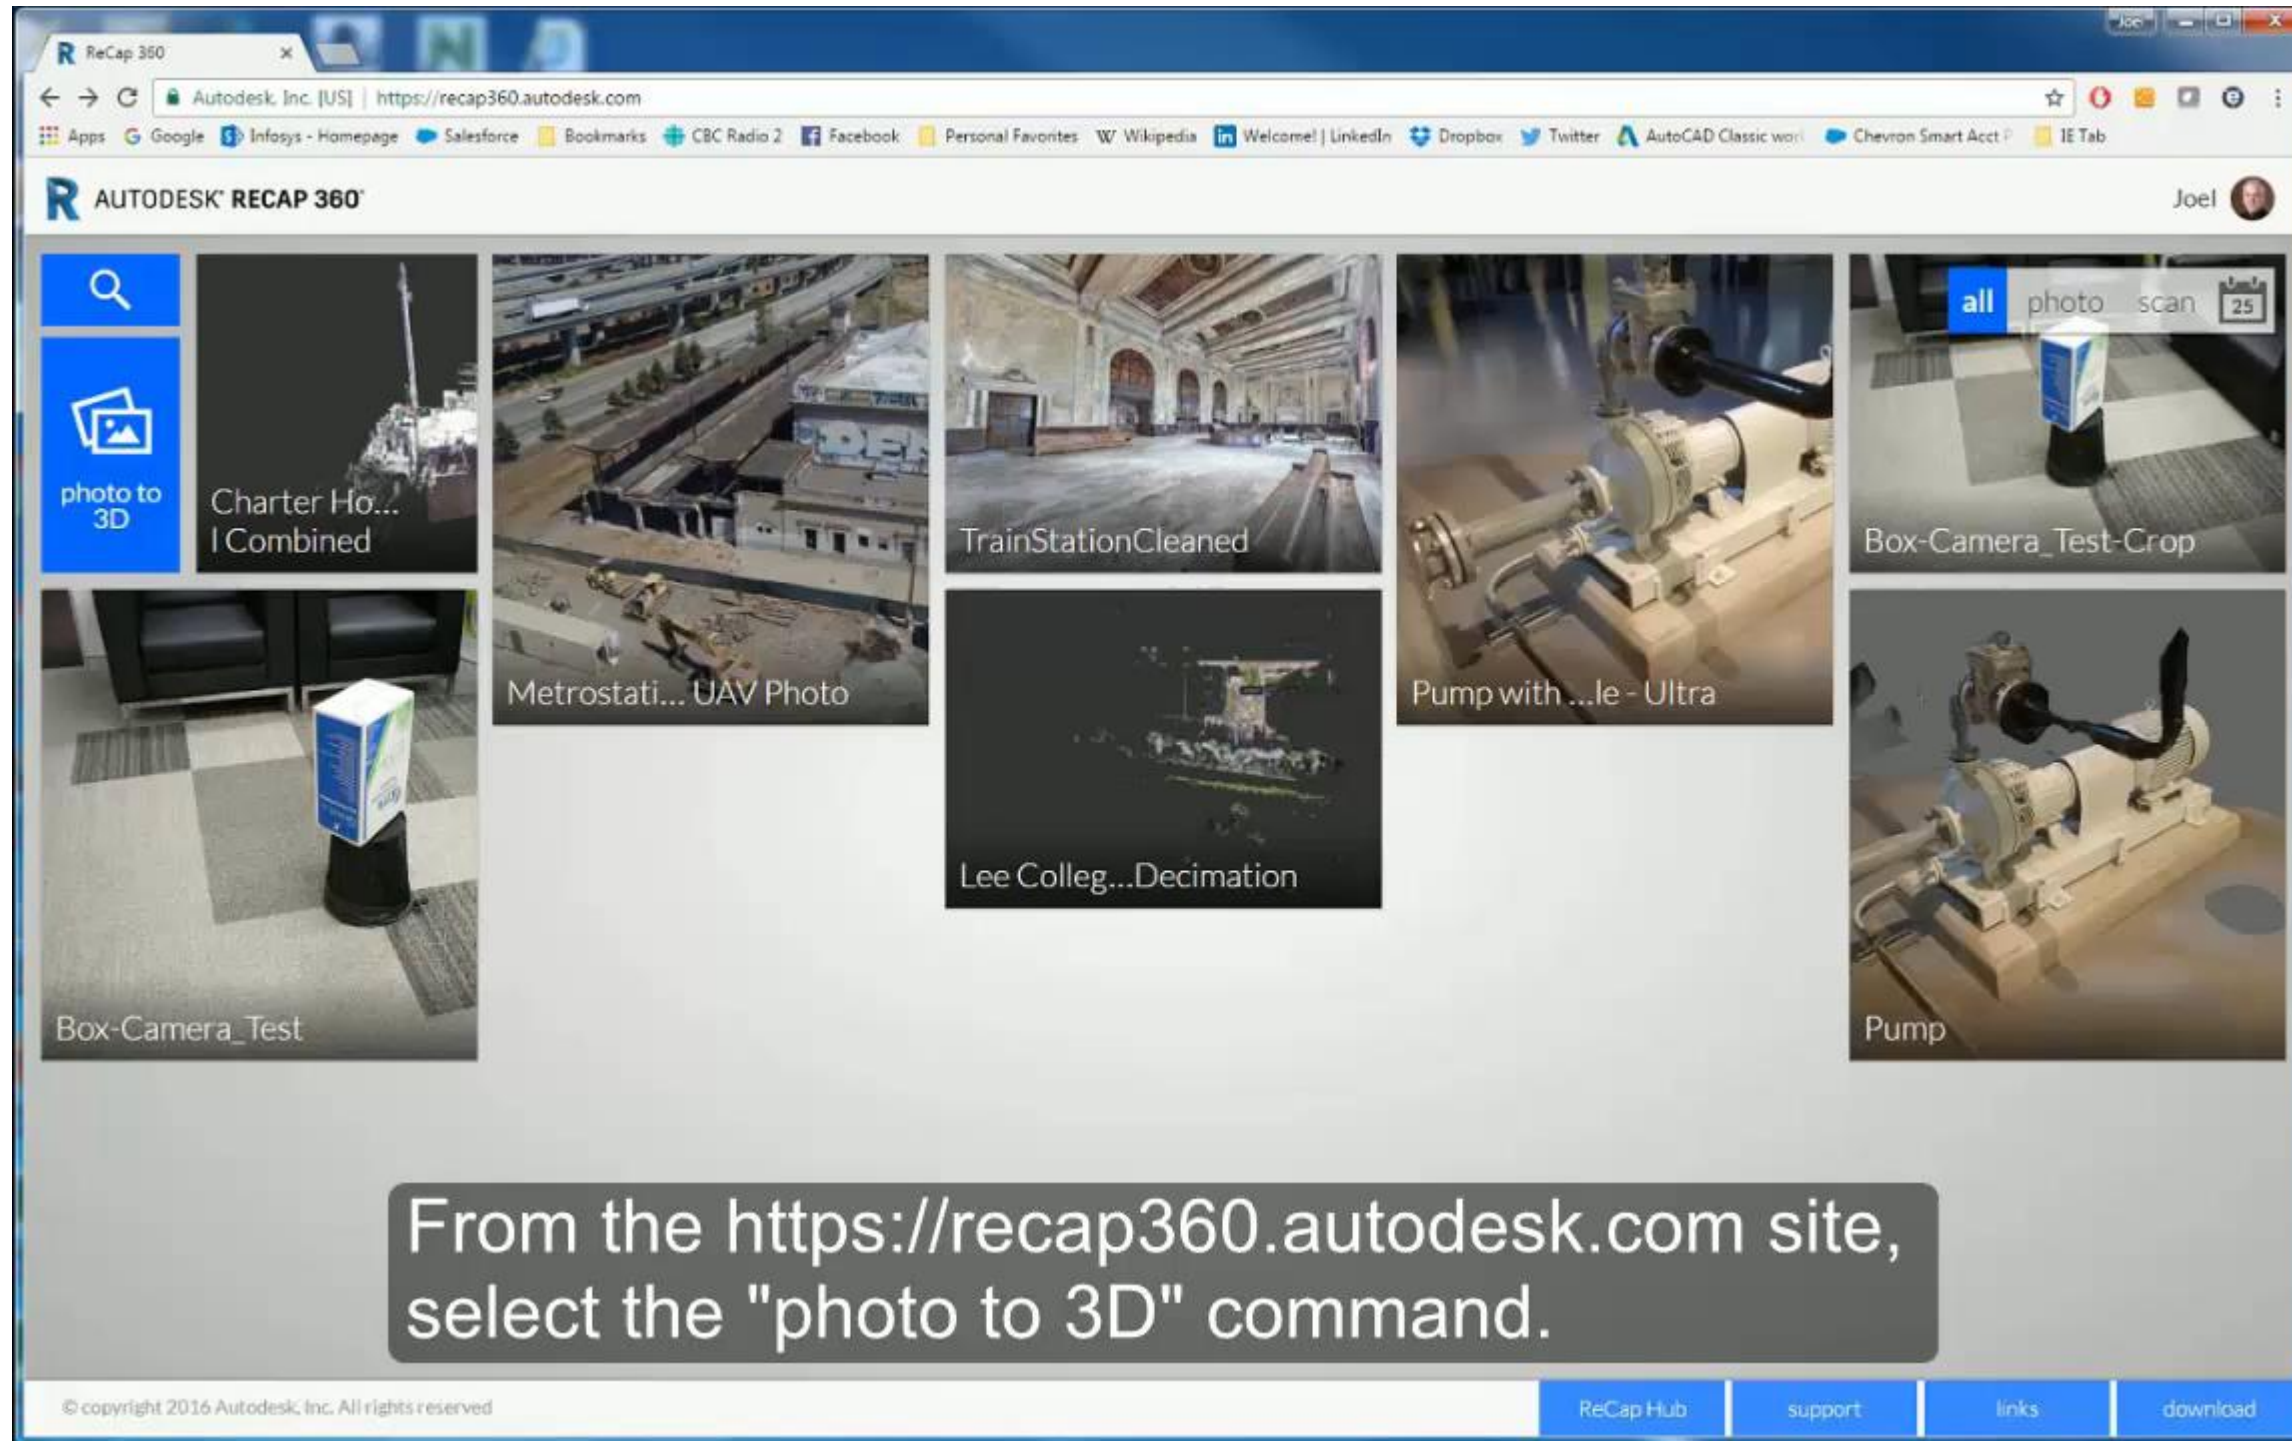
ReCap 360

Joel

Autodesk, Inc. [US] | https://recap360.autodesk.com

Apps Google Infosys - Homepage Salesforce Bookmarks CBC Radio 2 Facebook Personal Favorites Wikipedia Welcome! | LinkedIn Dropbox Twitter AutoCAD Classic wor Chevron Smart Acct IE Tab

AUTODESK RECAP 360

Joel

all photo scan 25

photo to 3D

Charter Ho... l Combined

Metrostati... UAV Photo

TrainStationCleaned

Pump with ...le - Ultra

Box-Camera_Test-Crop

Box-Camera_Test

Lee Colleg...Decimation

Pump

From the https://recap360.autodesk.com site, select the "photo to 3D" command.

© copyright 2016 Autodesk, Inc. All rights reserved

ReCap Hub support links download